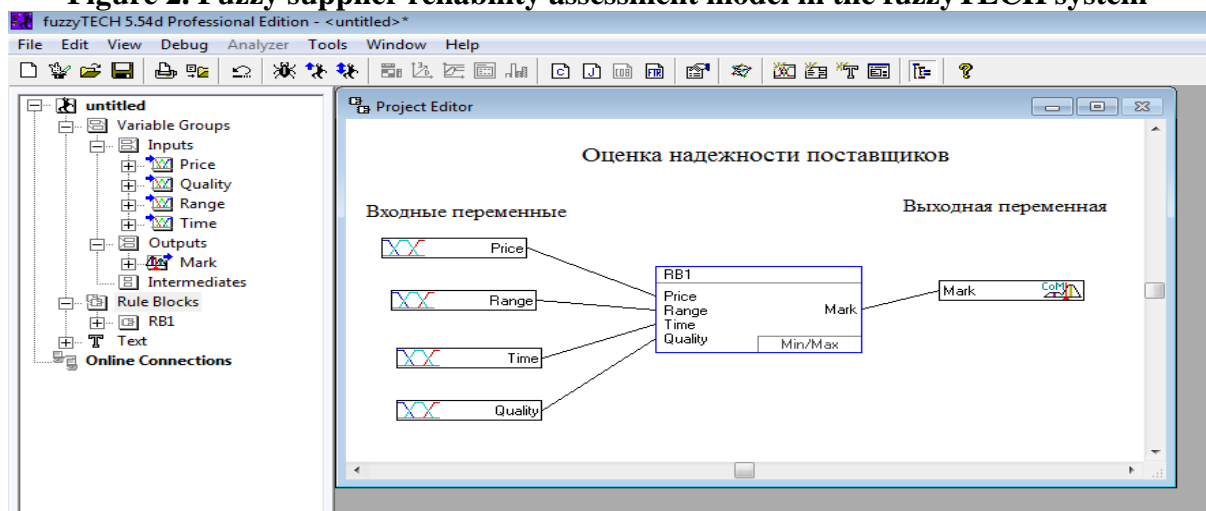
Figure 2. Fuzzy supplier reliability assessment model in the fuzzyTECH system

fuzzyTECH 5.54d Professional Edition - <untitled>*

File Edit View Debug Analyzer Tools Window Help

untitled
Variable Groups
Inputs
Price
Quality
Range
Time
Outputs
Mark
Intermediates
Rule Blocks
RB1
Text
Online Connections

Project Editor

Оценка надежности поставщиков

Входные переменные

Выходная переменная

Price

Range

Time

Quality

RB1
Price
Range
Time
Quality
Mark
Min/Max

Mark
CoM